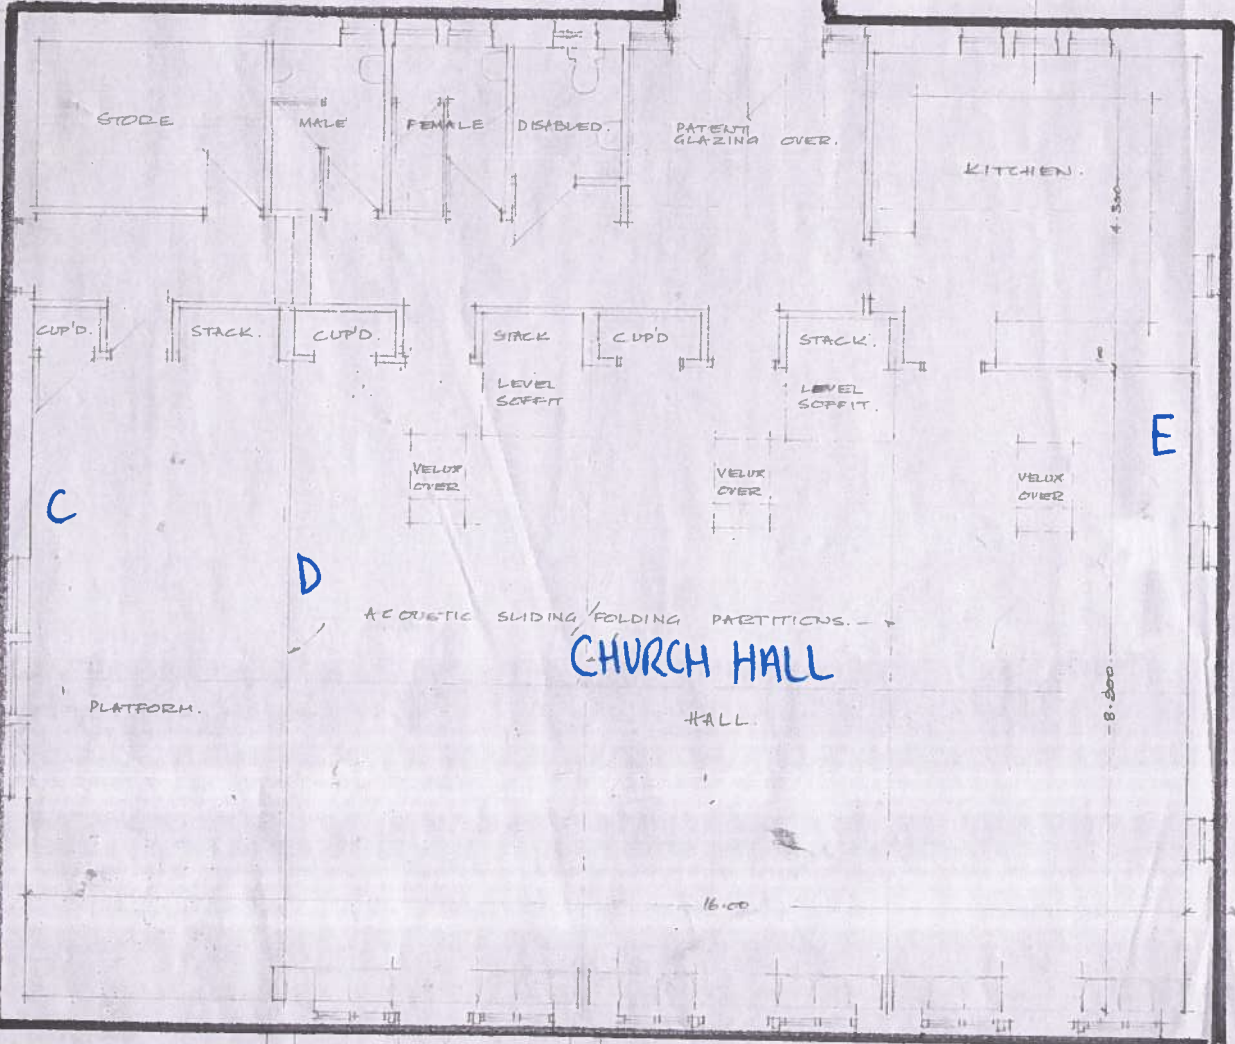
STORE

MALE

FEMALE

DISABLED.

PATENT GLAZING OVER.

KITCHEN.

4.300

CUP'D.

STACK.

CUP'D.

STACK

CUP'D

STACK.

LEVEL SOFFIT

LEVEL SOFFIT.

E

VELUX OVER

VELUX OVER

VELUX OVER

C

D

ACOUSTIC SLIDING/FOLDING PARTITIONS.

CHURCH HALL

PLATFORM.

HALL.

8.200

16.00